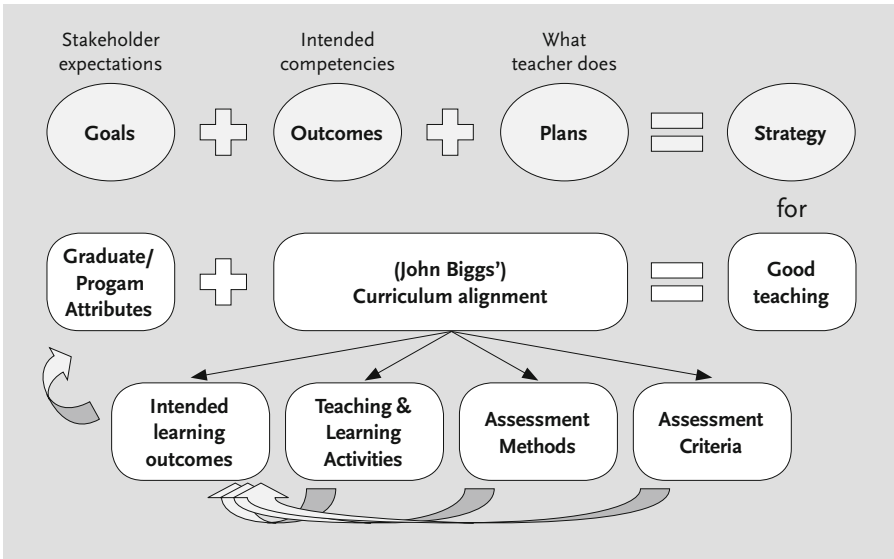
Stakeholder expectations

Intended competencies

What teacher does

Goals

Outcomes

Plans

Strategy

for

Graduate/ Progam Attributes

(John Biggs') Curriculum alignment

Good teaching

Intended learning outcomes

Teaching & Learning Activities

Assessment Methods

Assessment Criteria